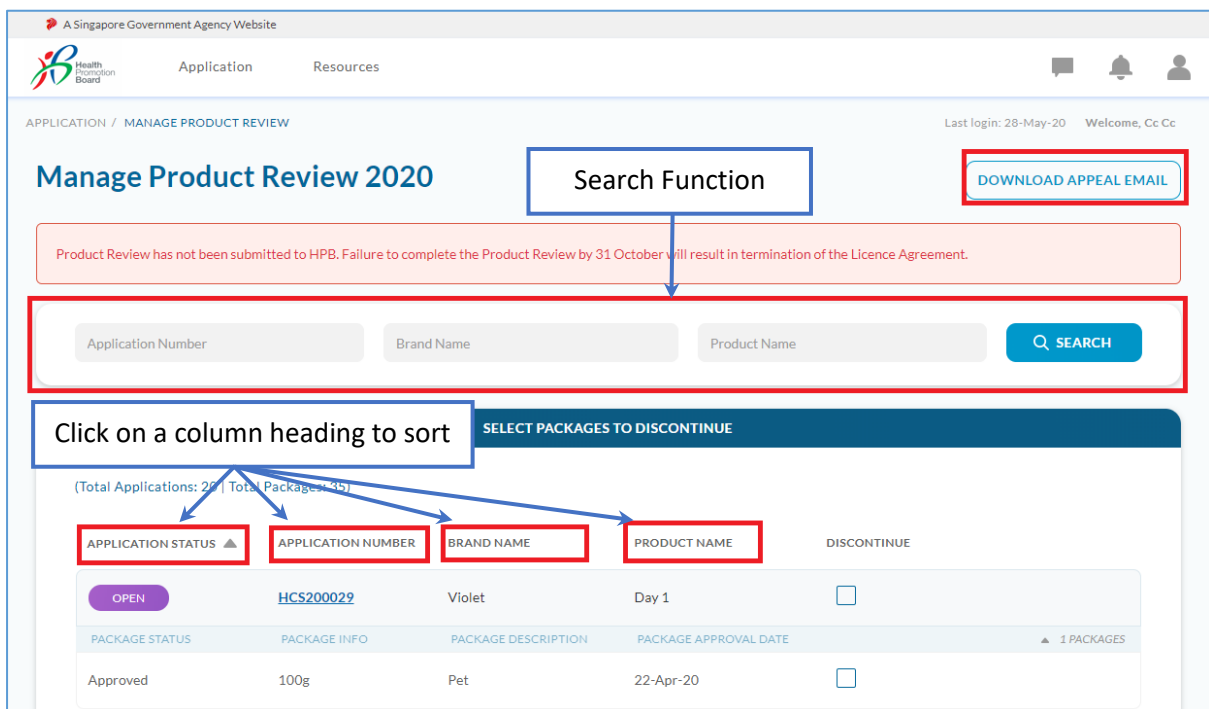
A Singapore Government Agency Website

Health Promotion Board

Application Resources

APPLICATION / MANAGE PRODUCT REVIEW

Last login: 28-May-20 Welcome, Cc Cc

Manage Product Review 2020

Search Function

DOWNLOAD APPEAL EMAIL

Product Review has not been submitted to HPB. Failure to complete the Product Review by 31 October will result in termination of the Licence Agreement.

Application Number

Brand Name

Product Name

SEARCH

Click on a column heading to sort

SELECT PACKAGES TO DISCONTINUE

(Total Applications: 2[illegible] | Total Packages: 35)

| APPLICATION STATUS | APPLICATION NUMBER | BRAND NAME | PRODUCT NAME | DISCONTINUE |
|---|---|---|---|---|
| OPEN | HCS200029 | Violet | Day 1 | |
| PACKAGE STATUS | PACKAGE INFO | PACKAGE DESCRIPTION | PACKAGE APPROVAL DATE | 1 PACKAGES |
| Approved | 100g | Pet | 22-Apr-20 | |